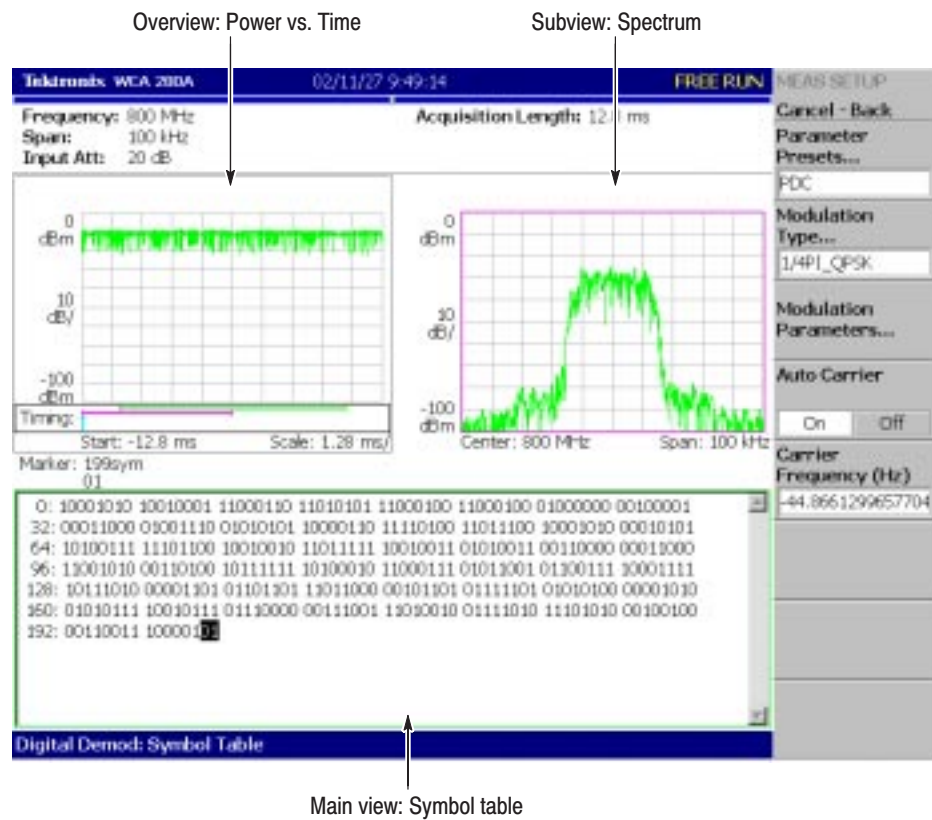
Overview: Power vs. Time

Subview: Spectrum

Tektronix WCA 280A 02/11/27 9:49:14 FREE RUN

Frequency: 800 MHz
Span: 100 kHz
Input Att: 20 dB

Acquisition Length: 12.8 ms

0 dBm
10 dB/
-100 dBm
Timing:
Start: -12.8 ms Scale: 1.28 ms/

0 dBm
10 dB/
-100 dBm
Center: 800 MHz Span: 100 kHz

Marker: 199sym
01

0: 10001010 10010001 11000110 11010101 11000100 11000100 01000000 00100001
32: 00011000 01001110 01010101 10000110 11110100 11011100 10001010 00010101
64: 10100111 11101100 10010010 11011111 10010011 01010011 00110000 00011000
96: 11001010 00110100 10111111 10100010 11000111 01011001 01100111 10001111
128: 10111010 00001101 01101101 11011000 00101101 01111101 01010100 00001010
160: 01010111 10010111 01110000 00111001 11010010 01111010 11101010 00100100
192: 00110011 10000101

Digital Demod: Symbol Table

MEAS SETUP
Cancel - Back
Parameter Presets...
PDC
Modulation Type...
1/4PI_QPSK
Modulation Parameters...
Auto Carrier
On Off
Carrier Frequency (Hz)
-44.8661299657704

Main view: Symbol table